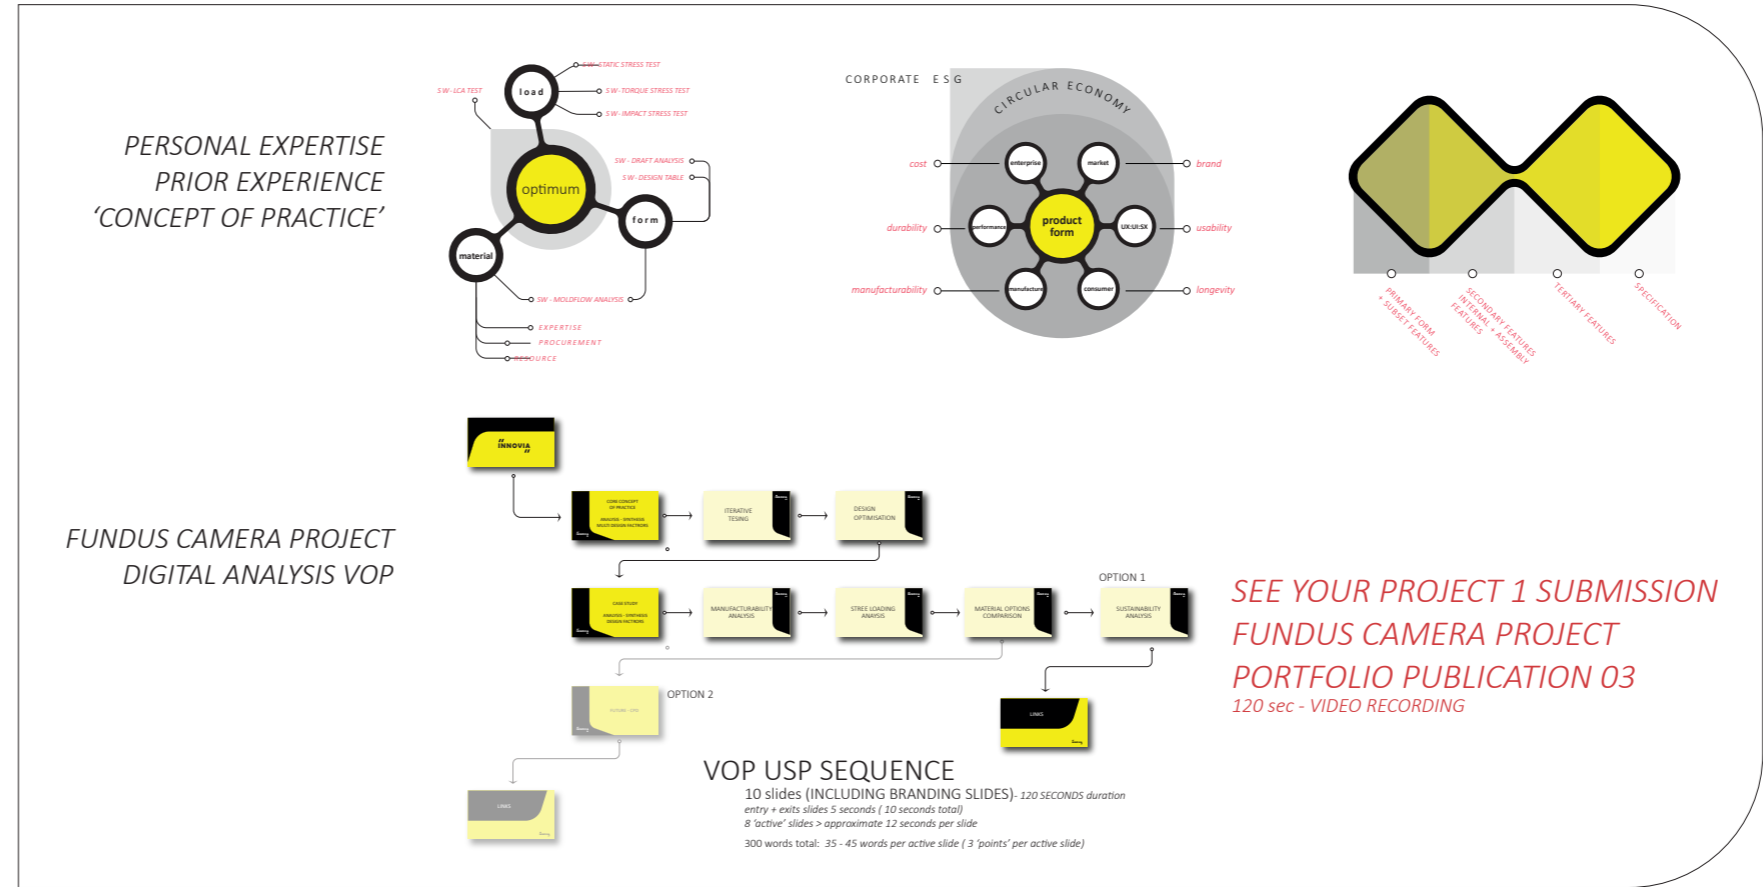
PERSONAL EXPERTISE
PRIOR EXPERIENCE
'CONCEPT OF PRACTICE'

SW - STATIC STRESS TEST
SW - LCA TEST
load
SW - TORQUE STRESS TEST
SW - IMPACT STRESS TEST
SW - DRAFT ANALYSIS
SW - DESIGN TABLE
optimum
form
material
SW - MOLDFLOW ANALYSIS
EXPERTISE
PROCUREMENT
RESOURCE

CORPORATE ESG
CIRCULAR ECONOMY
cost
enterprise
market
brand
durability
performance
product form
UX:UI:SX
usability
manufacturability
manufacture
consumer
longevity

PRIMARY FORM + SUBSET FEATURES
SECONDARY FEATURES INTERNAL + ASSEMBLY FEATURES
TERTIARY FEATURES
SPECIFICATION

FUNDUS CAMERA PROJECT
DIGITAL ANALYSIS VOP

INNOVIA
CORE CONCEPT OF PRACTICE
ANALYSIS - SYNTHESIS MULTI DESIGN FACTORS
ITERATIVE TESING
DESIGN OPTIMISATION
CASE STUDY
ANALYSIS - SYNTHESIS DESIGN FACTORS
MANUFACTURABILITY ANALYSIS
STREE LOADING ANAYSIS
MATERIAL OPTIONS COMPARISON
OPTION 1
SUSTAINABILITY ANALYSIS
OPTION 2
FUTURE - LIFE
LINKS
LINKS

SEE YOUR PROJECT 1 SUBMISSION
FUNDUS CAMERA PROJECT
PORTFOLIO PUBLICATION 03
120 sec - VIDEO RECORDING

VOP USP SEQUENCE
10 slides (INCLUDING BRANDING SLIDES)- 120 SECONDS duration
entry + exits slides 5 seconds ( 10 seconds total)
8 'active' slides > approximate 12 seconds per slide
300 words total: 35 - 45 words per active slide ( 3 'points' per active slide)